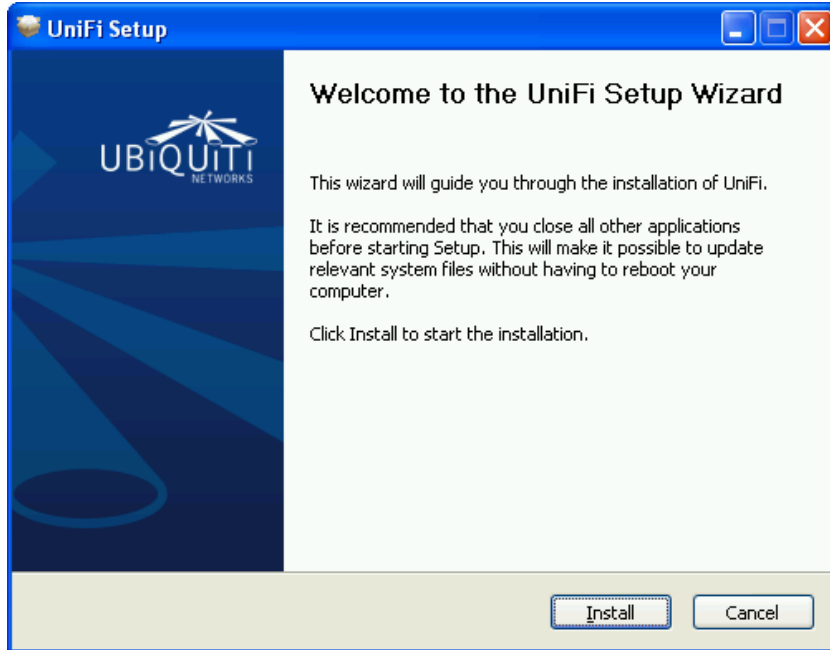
UniFi Setup

UBIQUITI
NETWORKS

Welcome to the UniFi Setup Wizard

This wizard will guide you through the installation of UniFi.

It is recommended that you close all other applications before starting Setup. This will make it possible to update relevant system files without having to reboot your computer.

Click Install to start the installation.

Install

Cancel